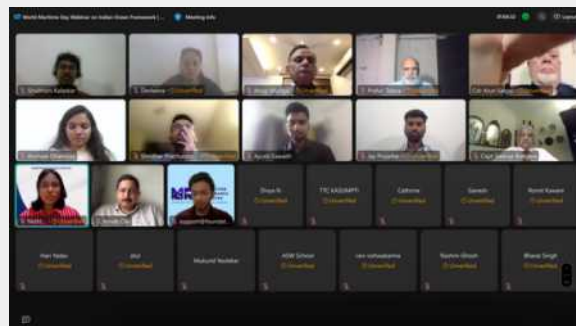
World Maritime Day Webinar on Indian Green Framework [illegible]
Meeting info

Shubham Kalyankar
Darshana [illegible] Unverified
Anup Bhatia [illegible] Unverified
Prafull Sinha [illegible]
Cdr Arun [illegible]
Rishika Dhamani
Shridhar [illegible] Unverified
Ayush Dwivedi
Jai Prajapati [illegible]
Capt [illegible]
Nidhi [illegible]
Anand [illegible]
Haggard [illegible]

Divya N
Unverified
TTC KASUMPTI
Unverified
Cathrine
Unverified
Ganesh
Unverified
Rohit Kasare
Unverified
Hari Yadav
Unverified
atul
Unverified
Mukund Vadekar
HSM School
Unverified
ravi vishwakarma
Unverified
Rashmi Ghosh
Unverified
Bharat Singh
Unverified